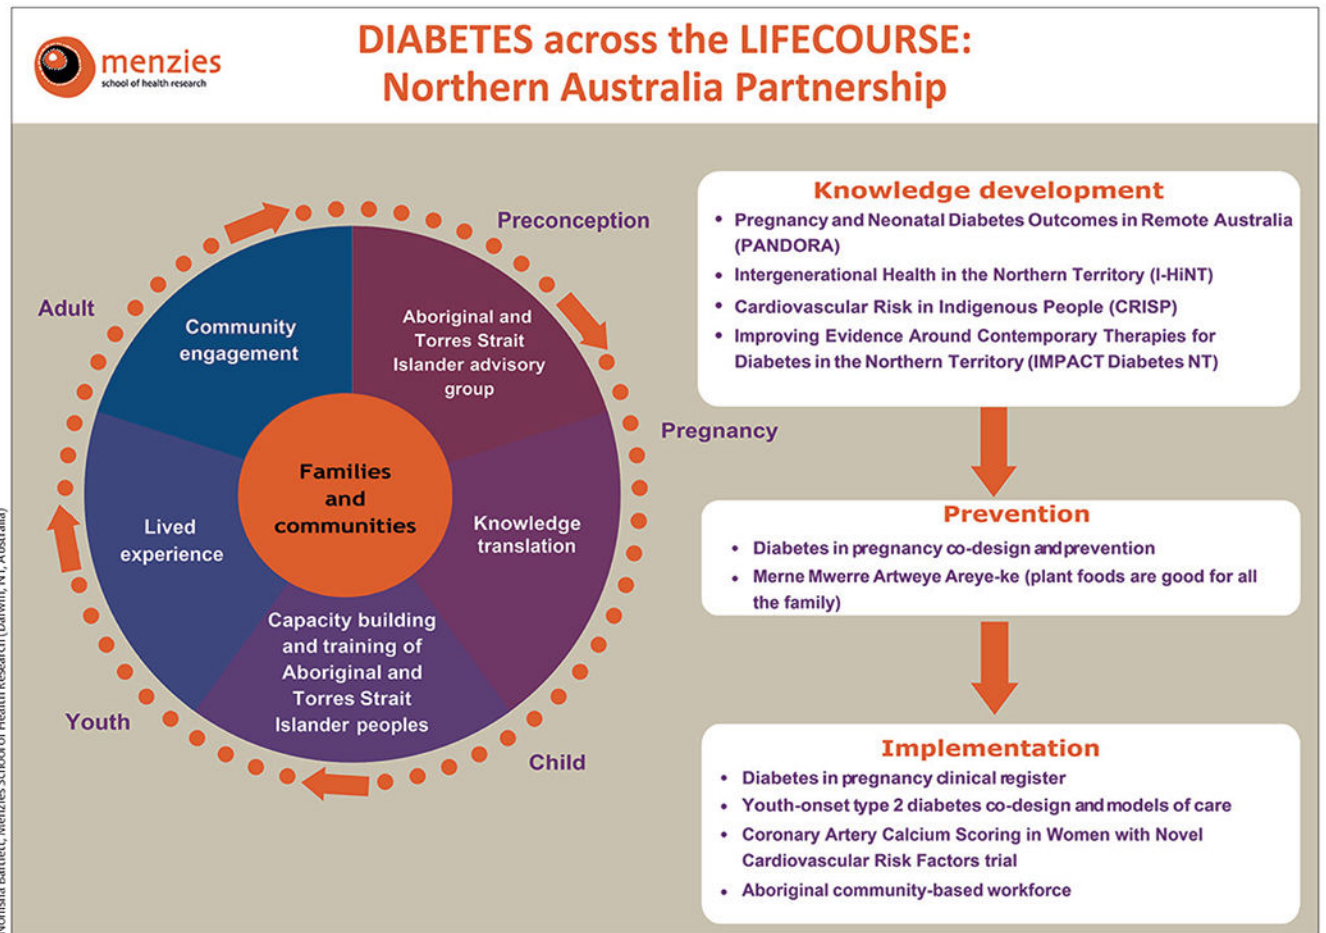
menzies
school of health research

DIABETES across the LIFECOURSE: Northern Australia Partnership

Preconception

Pregnancy

Child

Youth

Adult

Community engagement

Aboriginal and Torres Strait Islander advisory group

Knowledge translation

Capacity building and training of Aboriginal and Torres Strait Islander peoples

Lived experience

Families and communities

Knowledge development
• Pregnancy and Neonatal Diabetes Outcomes in Remote Australia (PANDORA)
• Intergenerational Health in the Northern Territory (I-HiNT)
• Cardiovascular Risk in Indigenous People (CRISP)
• Improving Evidence Around Contemporary Therapies for Diabetes in the Northern Territory (IMPACT Diabetes NT)

Prevention
• Diabetes in pregnancy co-design and prevention
• Merne Mwerre Artweye Areye-ke (plant foods are good for all the family)

Implementation
• Diabetes in pregnancy clinical register
• Youth-onset type 2 diabetes co-design and models of care
• Coronary Artery Calcium Scoring in Women with Novel Cardiovascular Risk Factors trial
• Aboriginal community-based workforce

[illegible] Bartlett, Menzies School of Health Research (Darwin, NT, Australia)